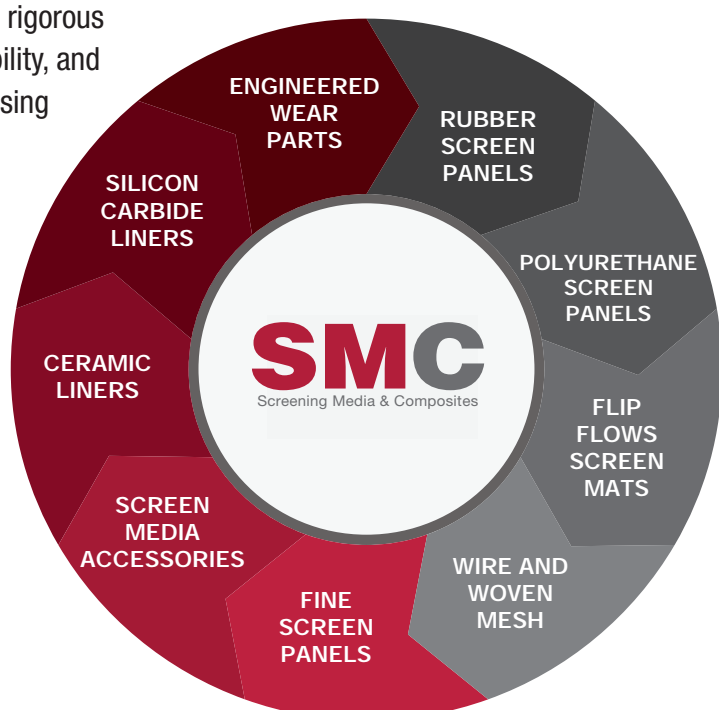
rigorous
bility, and
sing

ENGINEERED WEAR PARTS

RUBBER SCREEN PANELS

POLYURETHANE SCREEN PANELS

FLIP FLOWS SCREEN MATS

WIRE AND WOVEN MESH

FINE SCREEN PANELS

SCREEN MEDIA ACCESSORIES

CERAMIC LINERS

SILICON CARBIDE LINERS

SMC
Screening Media & Composites